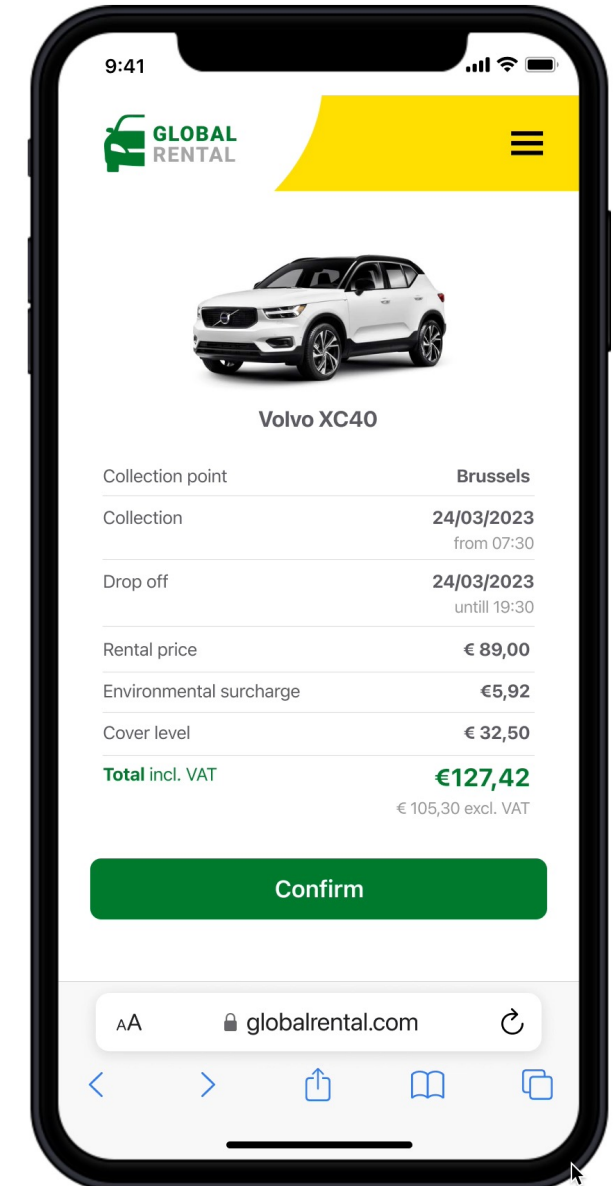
9:41

GLOBAL RENTAL

Volvo XC40

| | |
|---|---|
| Collection point | Brussels |
| Collection | 24/03/2023 from 07:30 |
| Drop off | 24/03/2023 untill 19:30 |
| Rental price | € 89,00 |
| Environmental surcharge | €5,92 |
| Cover level | € 32,50 |
| Total incl. VAT | €127,42 € 105,30 excl. VAT |

Confirm

AA globalrental.com